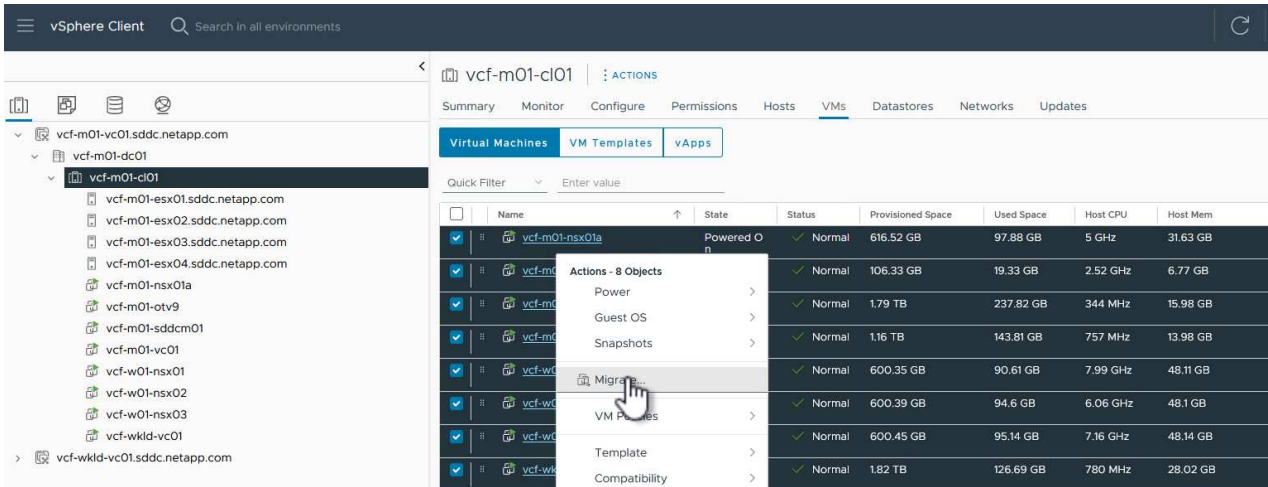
vSphere Client Search in all environments

vcf-m01-vc01.sddc.netapp.com
vcf-m01-dc01
vcf-m01-cl01
vcf-m01-esx01.sddc.netapp.com
vcf-m01-esx02.sddc.netapp.com
vcf-m01-esx03.sddc.netapp.com
vcf-m01-esx04.sddc.netapp.com
vcf-m01-nsx01a
vcf-m01-otv9
vcf-m01-sddcm01
vcf-m01-vc01
vcf-w01-nsx01
vcf-w01-nsx02
vcf-w01-nsx03
vcf-wkld-vc01
vcf-wkld-vc01.sddc.netapp.com

vcf-m01-cl01 : ACTIONS

Summary Monitor Configure Permissions Hosts VMs Datastores Networks Updates

Virtual Machines VM Templates vApps

Quick Filter Enter value

| Name | State | Status | Provisioned Space | Used Space | Host CPU | Host Mem |
|---|---|---|---|---|---|---|
| vcf-m01-nsx01a | Powered On | Normal | 616.52 GB | 97.88 GB | 5 GHz | 31.63 GB |
| vcf-m0 | | Normal | 106.33 GB | 19.33 GB | 2.52 GHz | 6.77 GB |
| vcf-m0 | | Normal | 1.79 TB | 237.82 GB | 344 MHz | 15.98 GB |
| vcf-m0 | | Normal | 1.16 TB | 143.81 GB | 757 MHz | 13.98 GB |
| vcf-w0 | | Normal | 600.35 GB | 90.61 GB | 7.99 GHz | 48.11 GB |
| vcf-w0 | | Normal | 600.39 GB | 94.6 GB | 6.06 GHz | 48.1 GB |
| vcf-w0 | | Normal | 600.45 GB | 95.14 GB | 7.16 GHz | 48.14 GB |
| vcf-wk | | Normal | 1.82 TB | 126.69 GB | 780 MHz | 28.02 GB |

Actions - 8 Objects
Power
Guest OS
Snapshots
Migrate...
VM Policies
Template
Compatibility